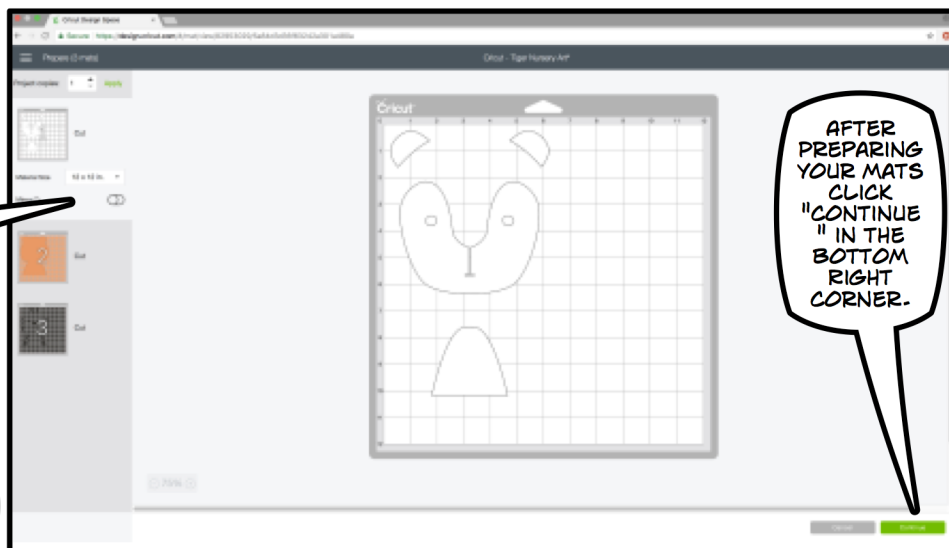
Cricut Design Space

Secure | https://designcricut.com/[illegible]

Prepare (3 mats)

Cricut - Tiger Nursery Art*

Project copies: 1 Apply

Cut

Material Size: 12 x 12 in.

Cut

Cut

Cricut

AFTER PREPARING YOUR MATS CLICK "CONTINUE" IN THE BOTTOM RIGHT CORNER.

Cancel

Continue